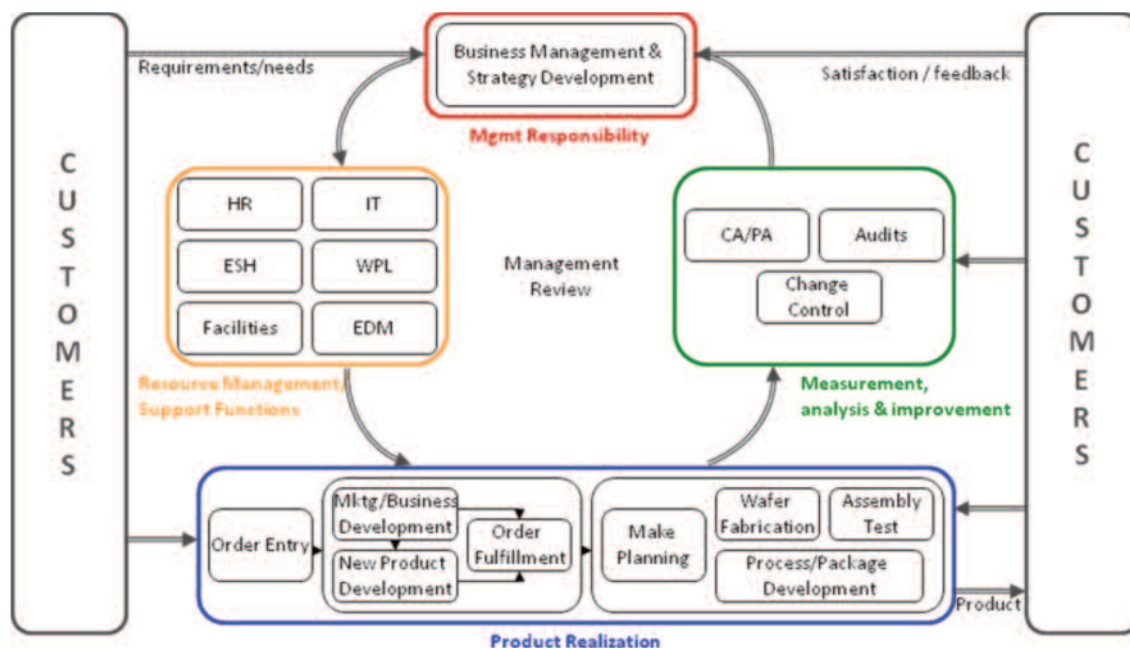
CUSTOMERS

Requirements/needs

Business Management & Strategy Development

Mgmt Responsibility

Satisfaction / feedback

CUSTOMERS

HR

IT

ESH

WPL

Facilities

EDM

Resource Management/ Support Functions

Management Review

CA/PA

Audits

Change Control

Measurement, analysis & improvement

Order Entry

Mktg/Business Development

New Product Development

Order Fulfillment

Make Planning

Wafer Fabrication

Assembly Test

Process/Package Development

Product

Product Realization